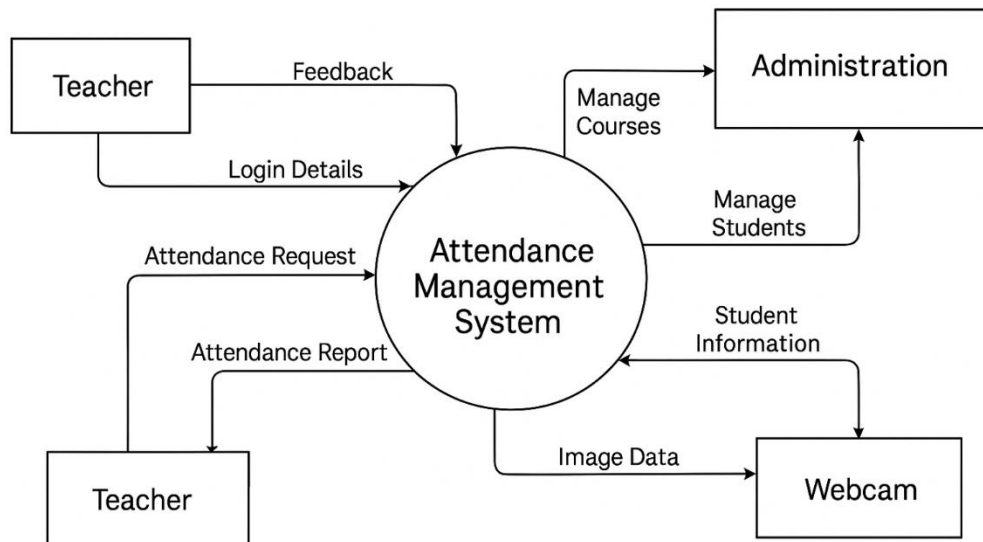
Teacher

Feedback

Login Details

Manage Courses

Administration

Manage Students

Attendance Request

Attendance Management System

Attendance Report

Student Information

Image Data

Teacher

Webcam